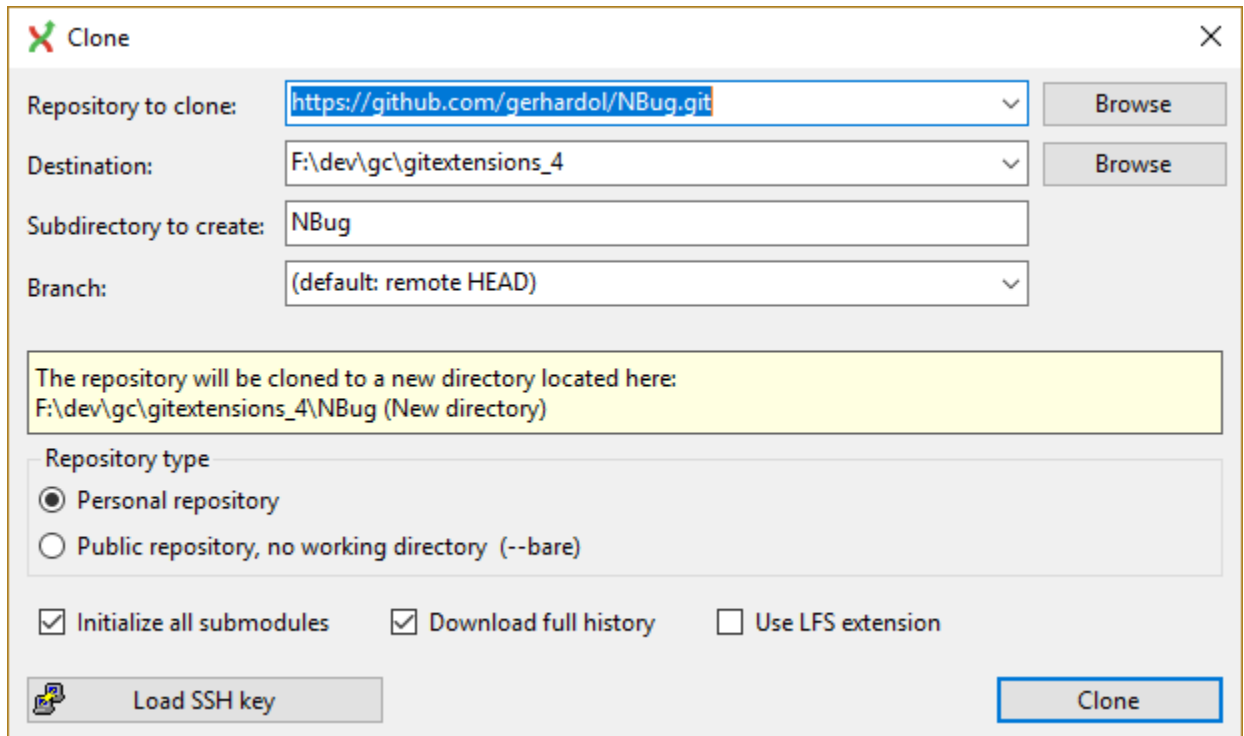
Clone

Repository to clone: https://github.com/gerhardol/NBug.git Browse

Destination: F:\dev\gc\gitextensions_4 Browse

Subdirectory to create: NBug

Branch: (default: remote HEAD)

The repository will be cloned to a new directory located here:
F:\dev\gc\gitextensions_4\NBug (New directory)

Repository type

Personal repository

Public repository, no working directory (--bare)

Initialize all submodules

Download full history

Use LFS extension

Load SSH key

Clone